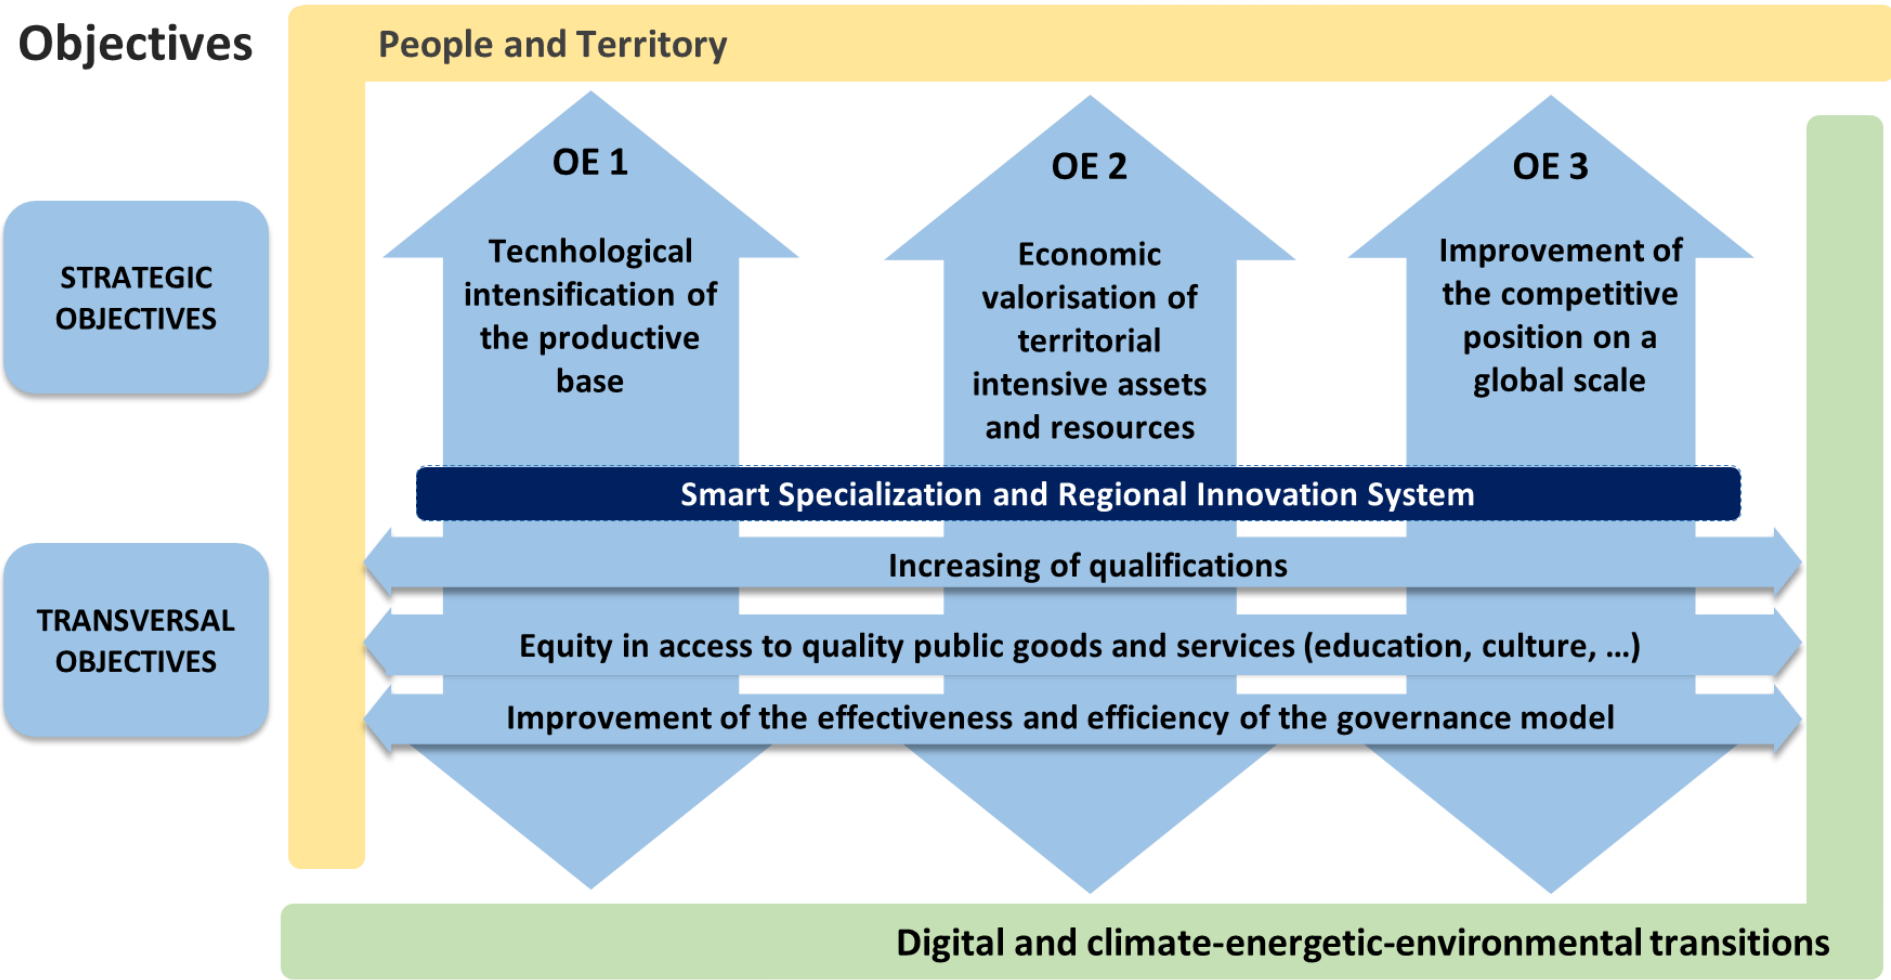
Objectives

People and Territory

STRATEGIC OBJECTIVES

OE 1

Tecnhological intensification of the productive base

OE 2

Economic valorisation of territorial intensive assets and resources

OE 3

Improvement of the competitive position on a global scale

Smart Specialization and Regional Innovation System

TRANSVERSAL OBJECTIVES

Increasing of qualifications

Equity in access to quality public goods and services (education, culture, ...)

Improvement of the effectiveness and efficiency of the governance model

Digital and climate-energetic-environmental transitions